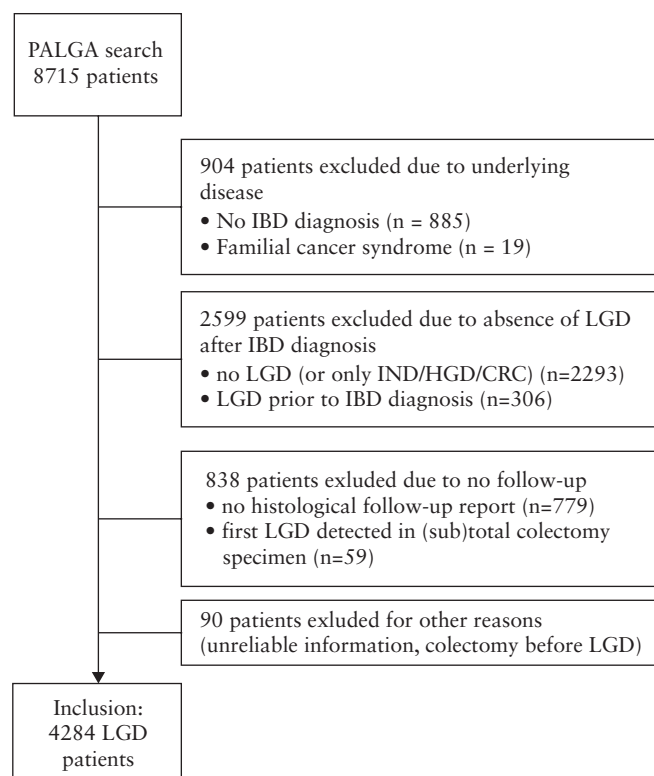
PALGA search
8715 patients

904 patients excluded due to underlying disease
• No IBD diagnosis (n = 885)
• Familial cancer syndrome (n = 19)

2599 patients excluded due to absence of LGD after IBD diagnosis
• no LGD (or only IND/HGD/CRC) (n=2293)
• LGD prior to IBD diagnosis (n=306)

838 patients exluded due to no follow-up
• no histological follow-up report (n=779)
• first LGD detected in (sub)total colectomy specimen (n=59)

90 patients exluded for other reasons (unreliable information, colectomy before LGD)

Inclusion:
4284 LGD
patients